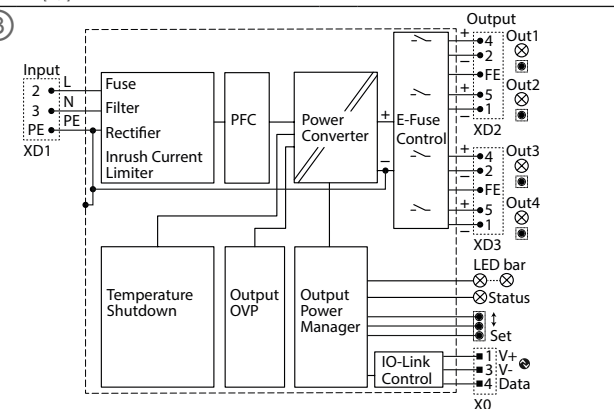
3

Input
2 L
3 N
PE PE
XD1

Fuse
Filter
Rectifier
Inrush Current Limiter

PFC

Power Converter

+
−

E-Fuse Control

Output
+ 4
− 2
FE
+ 5
− 1
Out1
Out2
XD2

+ 4
− 2
FE
+ 5
− 1
Out3
Out4
XD3

Temperature Shutdown

Output OVP

Output Power Manager

LED bar
Status
↕
Set

IO-Link Control

1 V+
3 V-
4 Data
X0